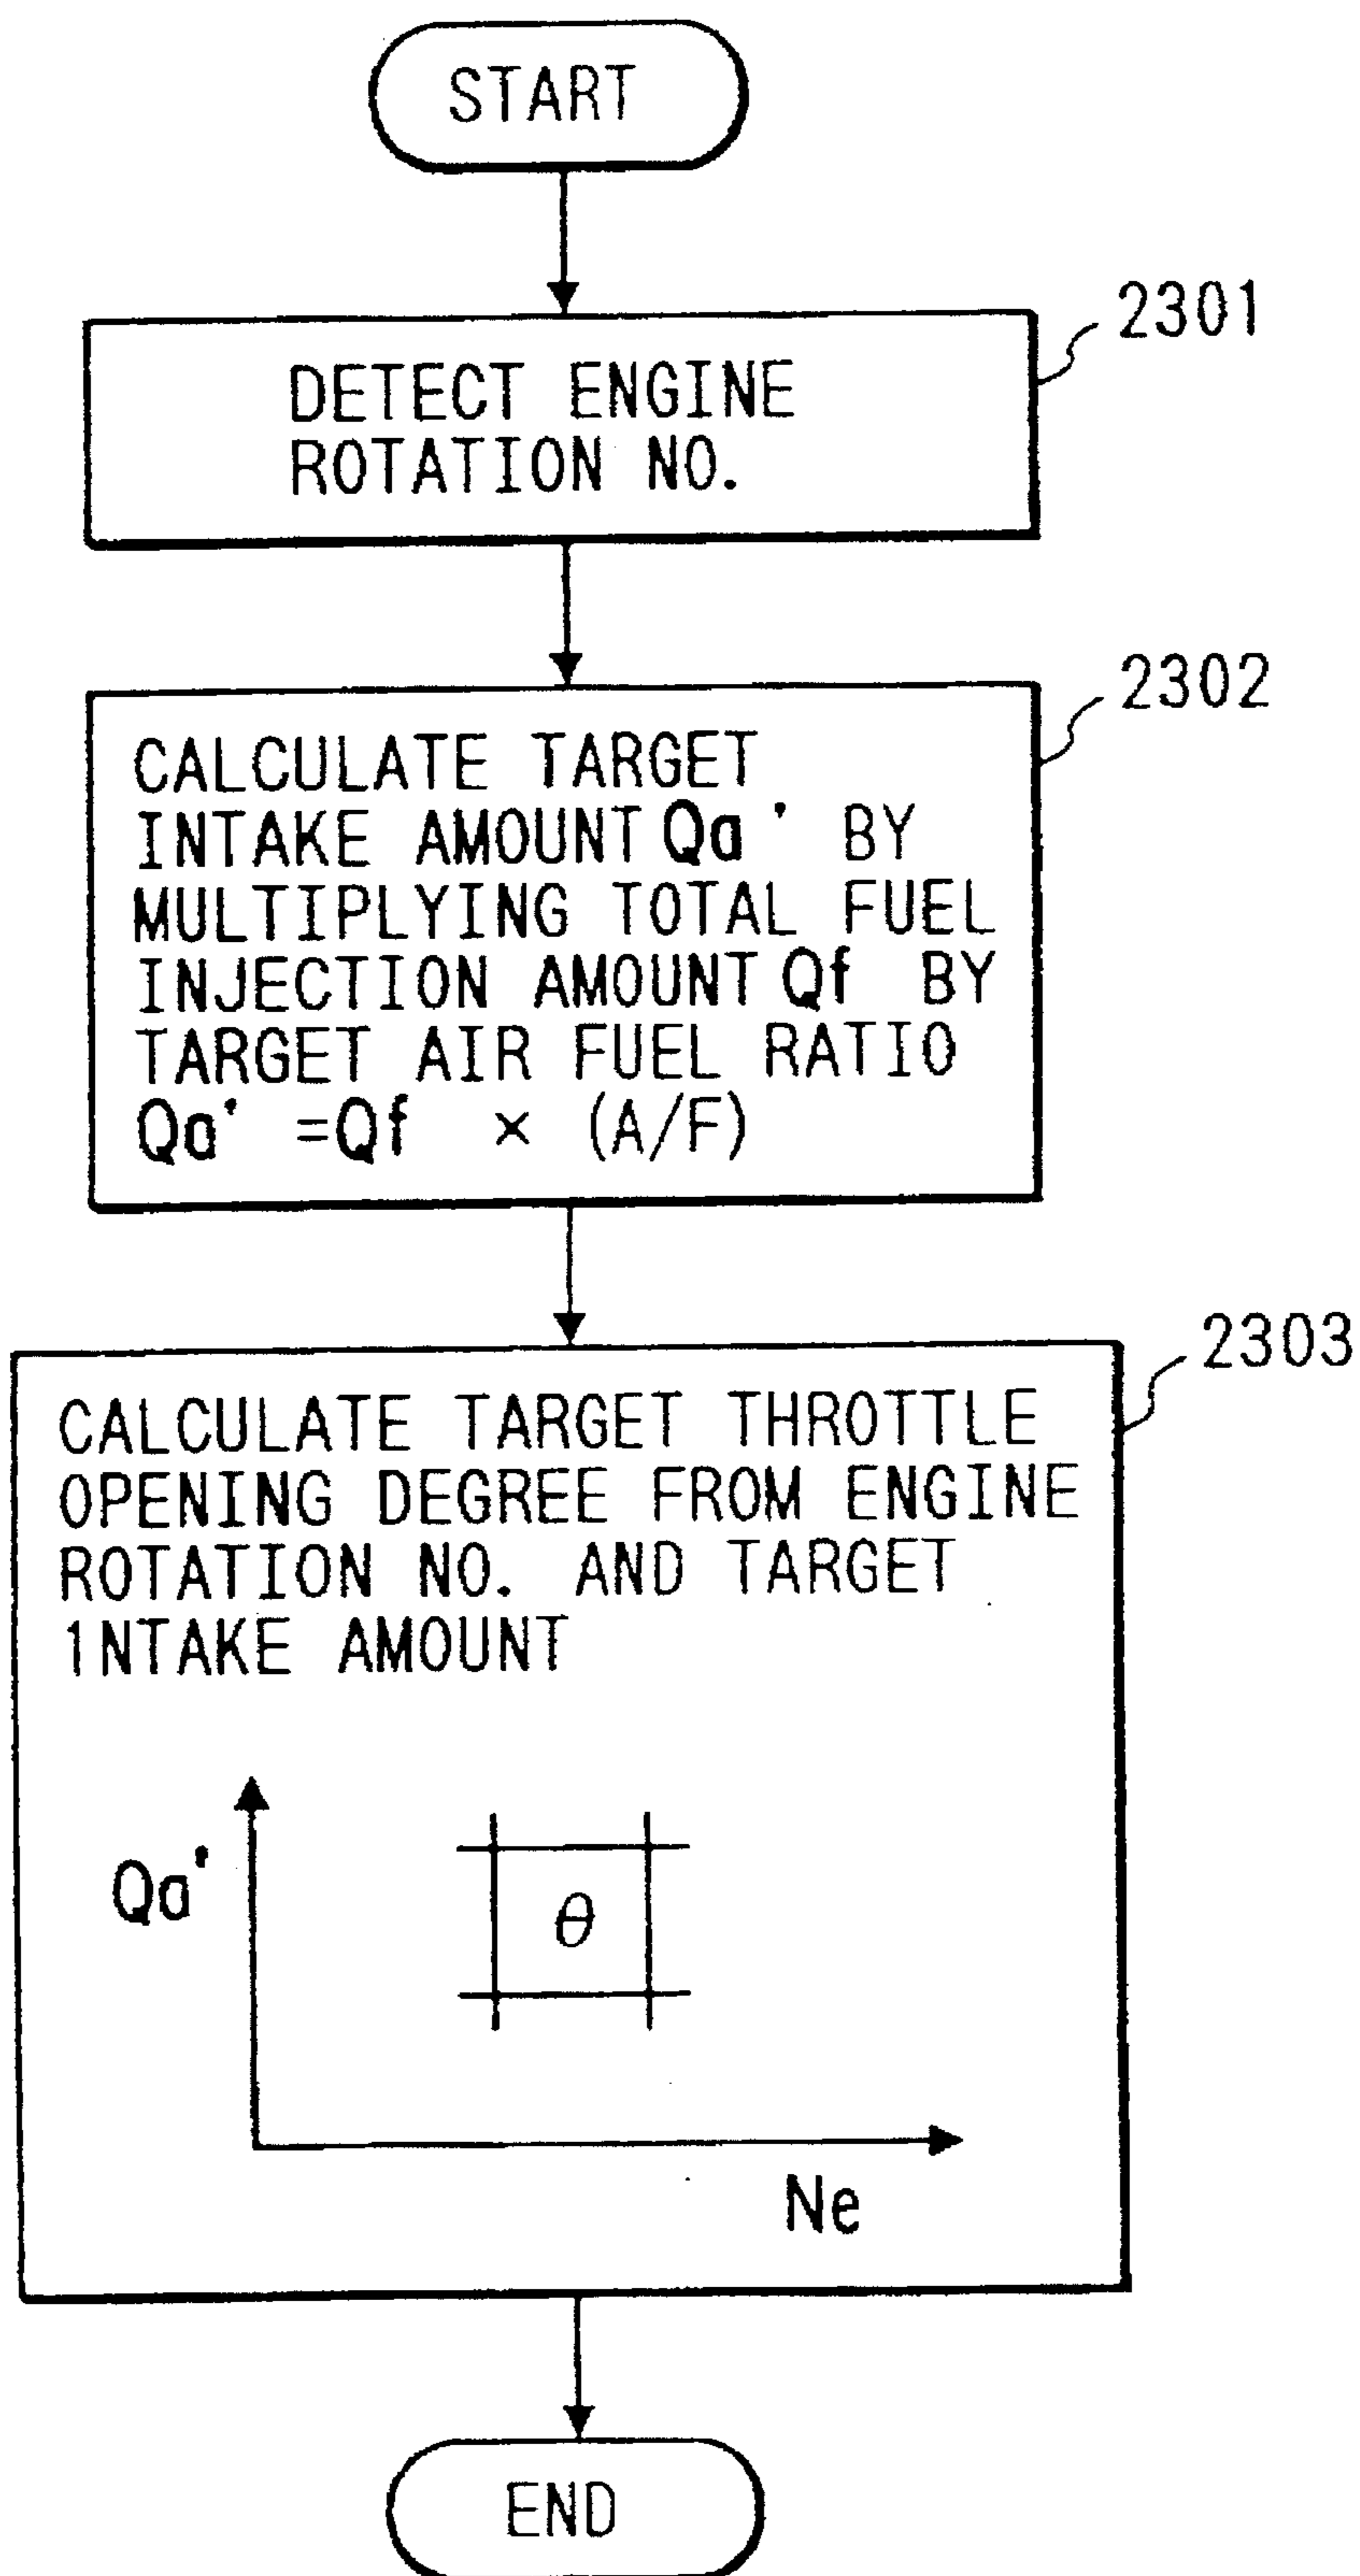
START

2301

DETECT ENGINE ROTATION NO.

2302

CALCULATE TARGET INTAKE AMOUNT Qa' BY MULTIPLYING TOTAL FUEL INJECTION AMOUNT Qf BY TARGET AIR FUEL RATIO
$Qa' = Qf \times (A/F)$

2303

CALCULATE TARGET THROTTLE OPENING DEGREE FROM ENGINE ROTATION NO. AND TARGET 1NTAKE AMOUNT

Qa'

$\theta$

Ne

END